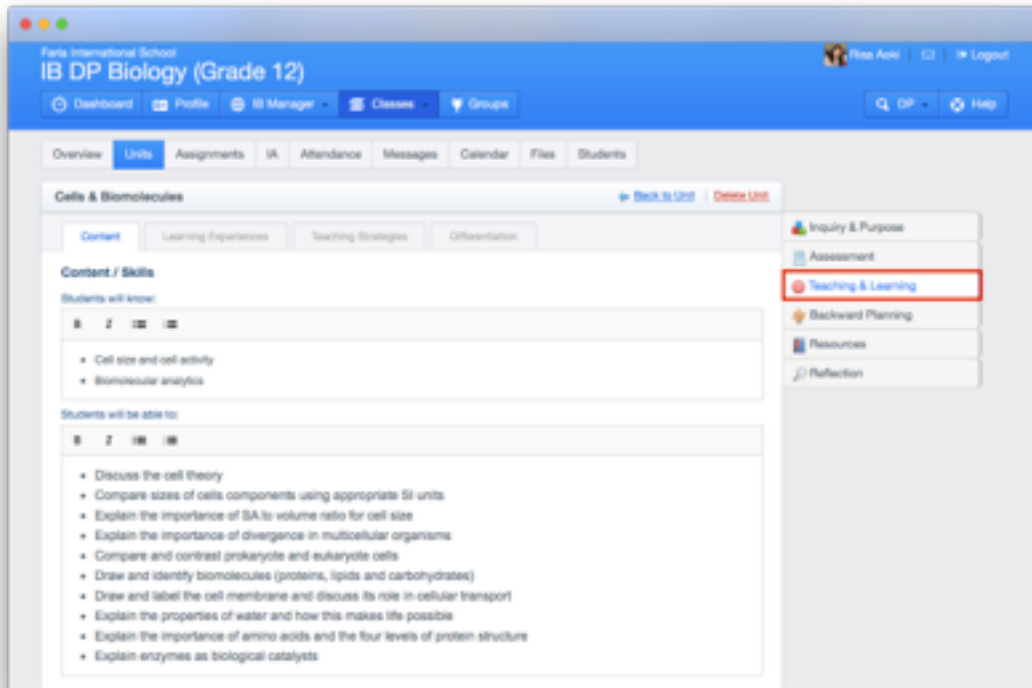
Faria International School
IB DP Biology (Grade 12)

Risa Aoki
Logout

Dashboard
Profile
IB Manager
Classes
Groups

DP
Help

Overview
Units
Assignments
IA
Attendance
Messages
Calendar
Files
Students

Cells & Biomolecules
Back to Unit
Delete Unit

Content
Learning Experiences
Teaching Strategies
Differentiation

Content / Skills

Students will know:

B I

- Cell size and cell activity
- Biomolecular analytics

Students will be able to:

B I

- Discuss the cell theory
- Compare sizes of cells components using appropriate SI units
- Explain the importance of SA to volume ratio for cell size
- Explain the importance of divergence in multicellular organisms
- Compare and contrast prokaryote and eukaryote cells
- Draw and identify biomolecules (proteins, lipids and carbohydrates)
- Draw and label the cell membrane and discuss its role in cellular transport
- Explain the properties of water and how this makes life possible
- Explain the importance of amino acids and the four levels of protein structure
- Explain enzymes as biological catalysts

Inquiry & Purpose
Assessment
Teaching & Learning
Backward Planning
Resources
Reflection